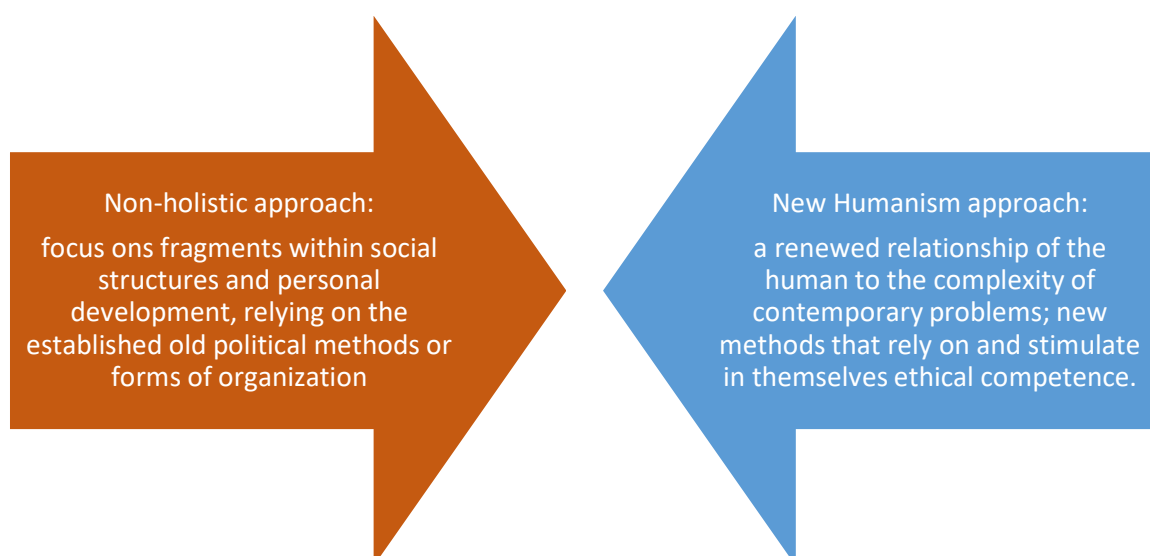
Non-holistic approach:

focus ons fragments within social structures and personal development, relying on the established old political methods or forms of organization

New Humanism approach:

a renewed relationship of the human to the complexity of contemporary problems; new methods that rely on and stimulate in themselves ethical competence.